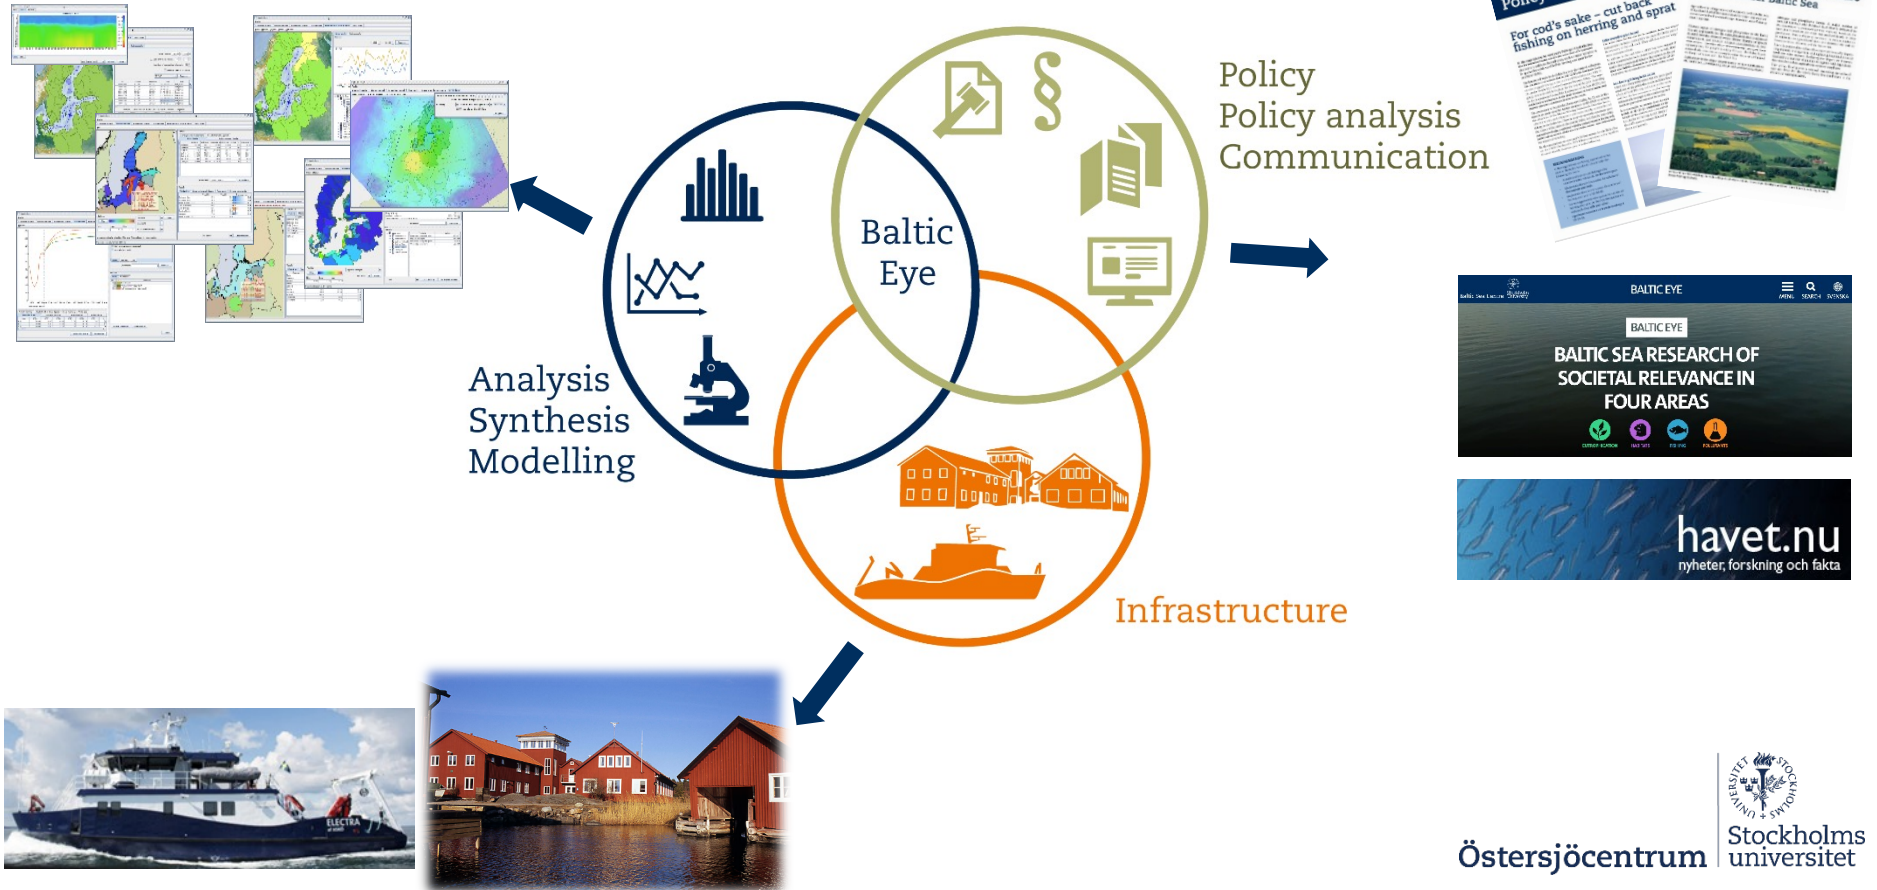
Policy
For cod's sake – cut back fishing on herring and sprat
Baltic Sea

Policy
Policy analysis
Communication

§

Baltic Eye

Analysis
Synthesis
Modelling

Infrastructure

BALTIC EYE
BALTIC EYE
BALTIC SEA RESEARCH OF SOCIETAL RELEVANCE IN FOUR AREAS

havet.nu
nyheter, forskning och fakta

ELECTRA

Östersjöcentrum
Stockholms universitet